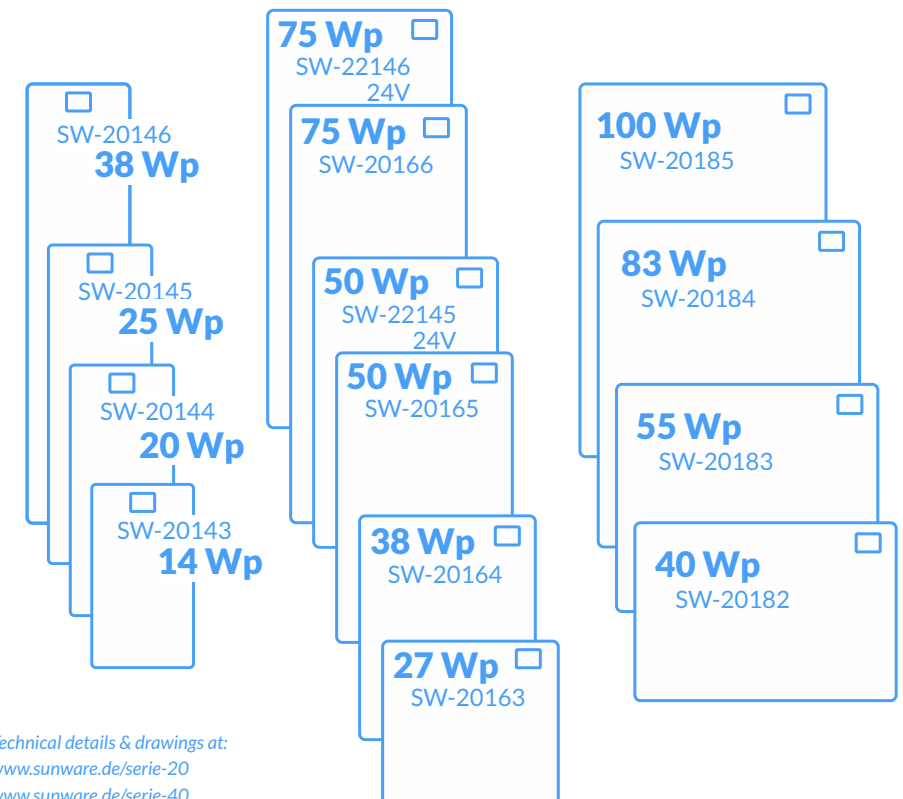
SW-20146
38 Wp

SW-20145
25 Wp

SW-20144
20 Wp

SW-20143
14 Wp

75 Wp
SW-22146
24V

75 Wp
SW-20166

50 Wp
SW-22145
24V

50 Wp
SW-20165

38 Wp
SW-20164

27 Wp
SW-20163

100 Wp
SW-20185

83 Wp
SW-20184

55 Wp
SW-20183

40 Wp
SW-20182

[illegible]echnical details & drawings at:
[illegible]ww.sunware.de/serie-20
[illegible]ww.sunware.de/serie-40